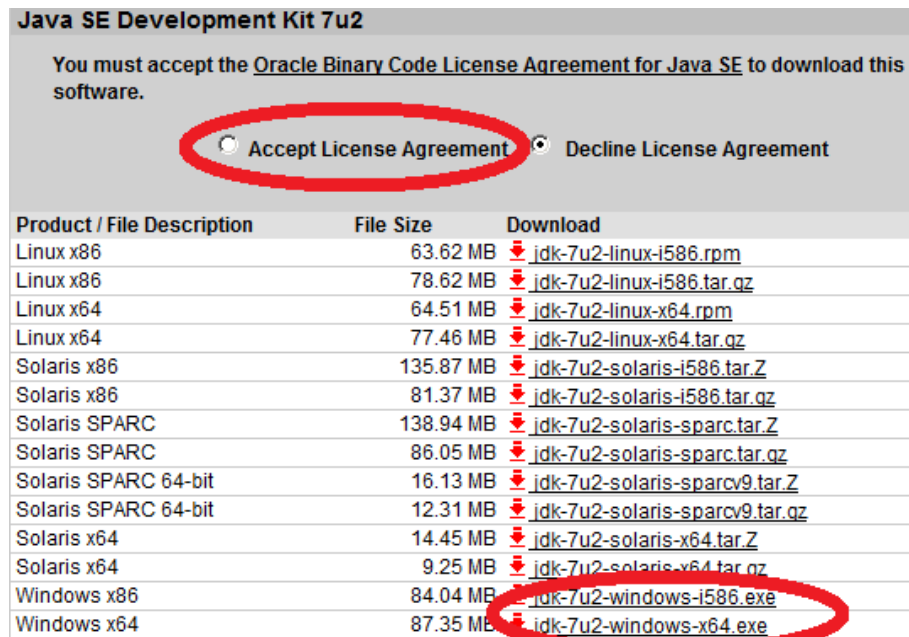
Java SE Development Kit 7u2

You must accept the Oracle Binary Code License Agreement for Java SE to download this software.

Accept License Agreement Decline License Agreement

| Product / File Description | File Size | Download |
|---|---|---|
| Linux x86 | 63.62 MB | jdk-7u2-linux-i586.rpm |
| Linux x86 | 78.62 MB | jdk-7u2-linux-i586.tar.gz |
| Linux x64 | 64.51 MB | jdk-7u2-linux-x64.rpm |
| Linux x64 | 77.46 MB | jdk-7u2-linux-x64.tar.gz |
| Solaris x86 | 135.87 MB | jdk-7u2-solaris-i586.tar.Z |
| Solaris x86 | 81.37 MB | jdk-7u2-solaris-i586.tar.gz |
| Solaris SPARC | 138.94 MB | jdk-7u2-solaris-sparc.tar.Z |
| Solaris SPARC | 86.05 MB | jdk-7u2-solaris-sparc.tar.gz |
| Solaris SPARC 64-bit | 16.13 MB | jdk-7u2-solaris-sparcv9.tar.Z |
| Solaris SPARC 64-bit | 12.31 MB | jdk-7u2-solaris-sparcv9.tar.gz |
| Solaris x64 | 14.45 MB | jdk-7u2-solaris-x64.tar.Z |
| Solaris x64 | 9.25 MB | jdk-7u2-solaris-x64.tar.gz |
| Windows x86 | 84.04 MB | jdk-7u2-windows-i586.exe |
| Windows x64 | 87.35 MB | jdk-7u2-windows-x64.exe |